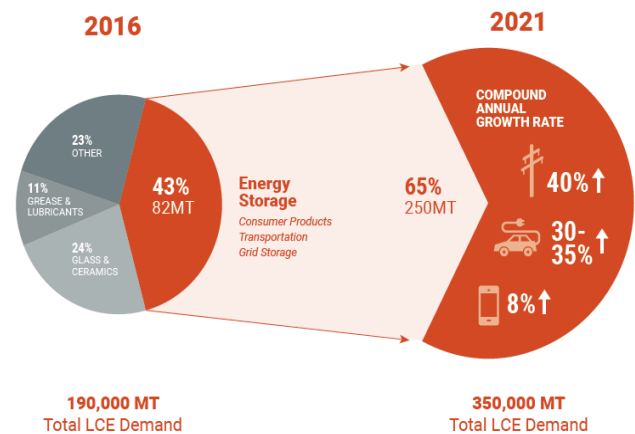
2016

23%
OTHER

11%
GREASE & LUBRICANTS

24%
GLASS & CERAMICS

43%
82MT

Energy Storage
Consumer Products
Transportation
Grid Storage

2021

65%
250MT

COMPOUND ANNUAL GROWTH RATE

40%

30-35%

8%

190,000 MT
Total LCE Demand

350,000 MT
Total LCE Demand